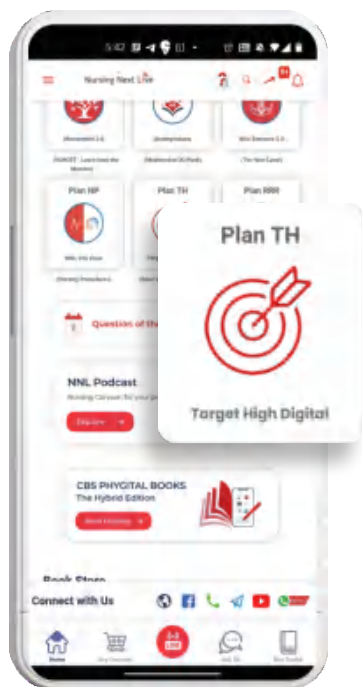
5:42

Nursing Next Live

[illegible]
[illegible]
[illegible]

DUNDIT : Learn beat the Monster
(Wednesday 10 Prelt)
(The New Level)

Plan NP
Plan TH
Plan RRR

NNL Info Zone
(Nursing Procedures)

Question of the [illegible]

NNL Podcast
Nursing Cast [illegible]

Explore

CBS PHYGITAL BOOKS
The Hybrid Edition

Start Reading

Book Store

Connect with Us

Home
Buy Courses
Ask Us
Book Shelf

Plan TH

Target High Digital